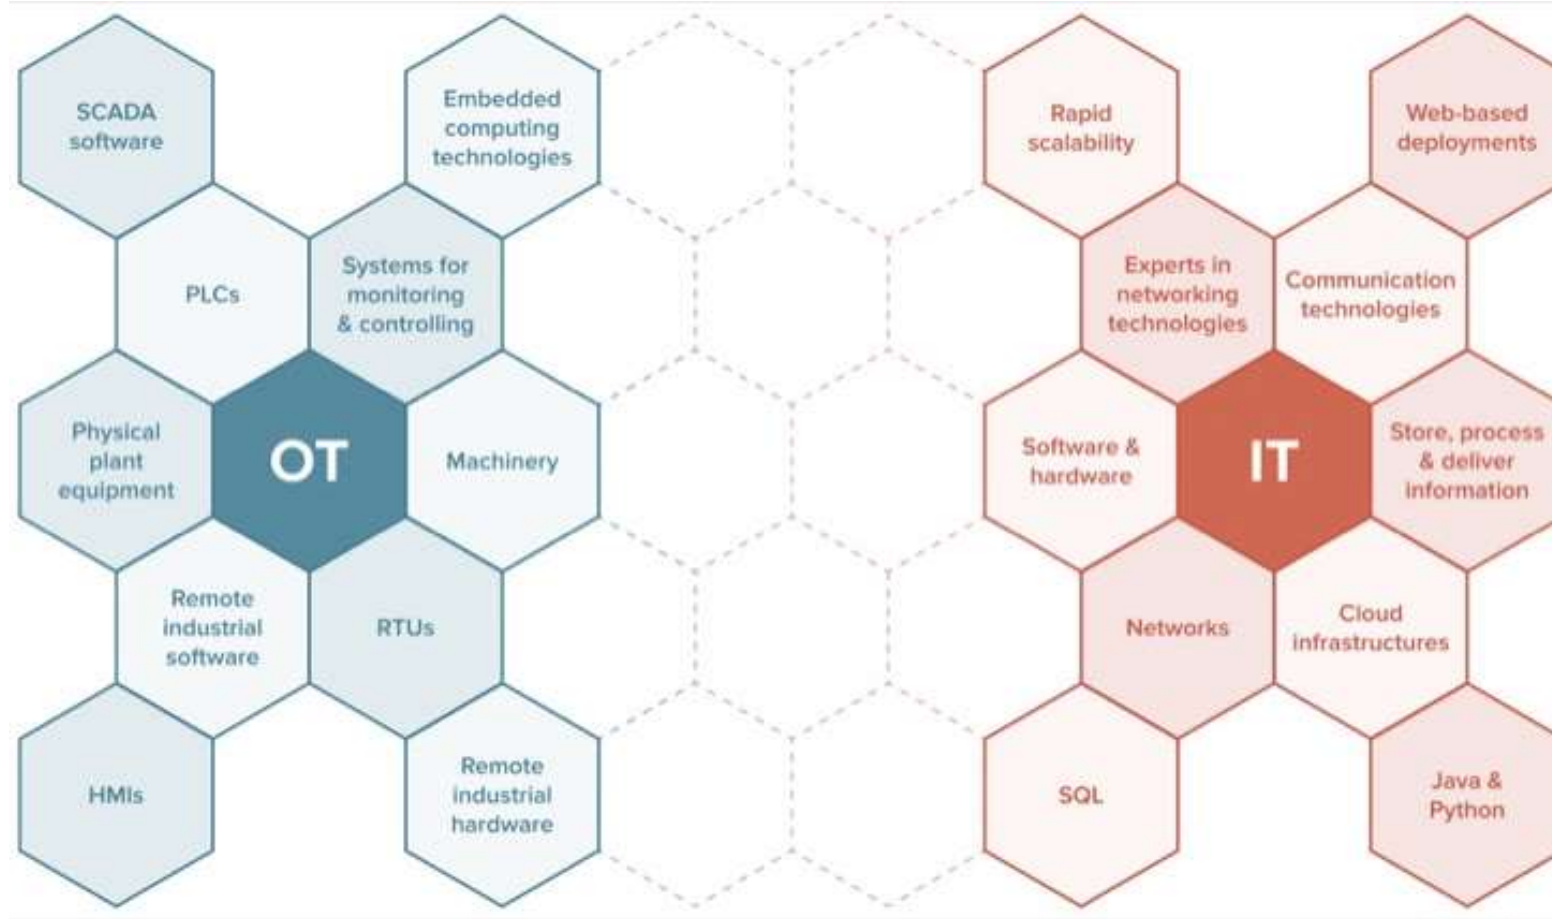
SCADA software

Embedded computing technologies

PLCs

Systems for monitoring & controlling

Physical plant equipment

OT

Machinery

Remote industrial software

RTUs

HMIs

Remote industrial hardware

Rapid scalability

Web-based deployments

Experts in networking technologies

Communication technologies

Software & hardware

IT

Store, process & deliver information

Networks

Cloud infrastructures

SQL

Java & Python